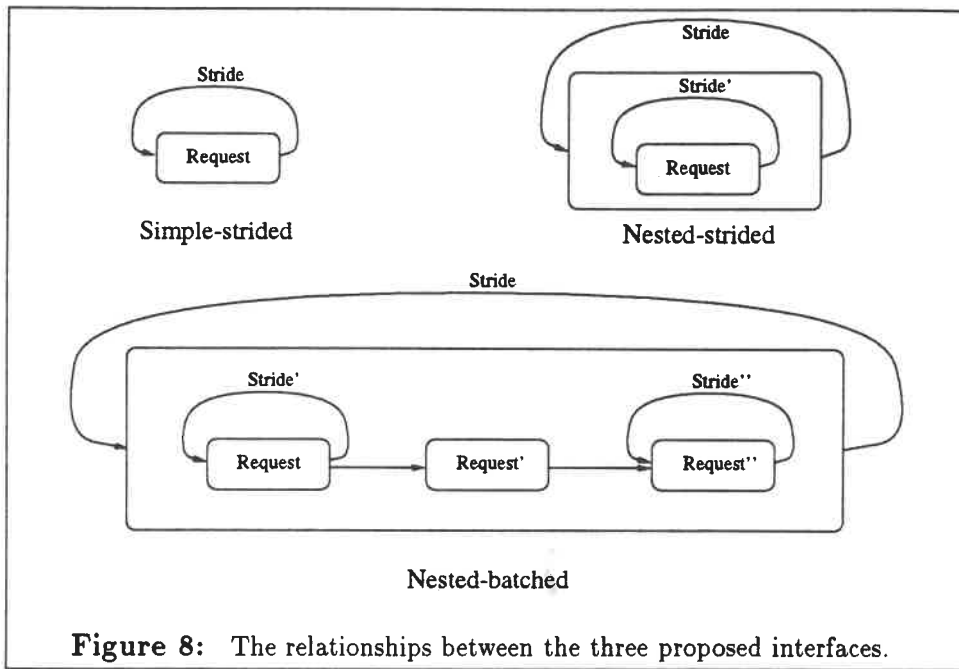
Stride

Request

Simple-strided

Stride

Stride'

Request

Nested-strided

Stride

Stride'

Request

Request'

Stride''

Request''

Nested-batched

**Figure 8:** The relationships between the three proposed interfaces.